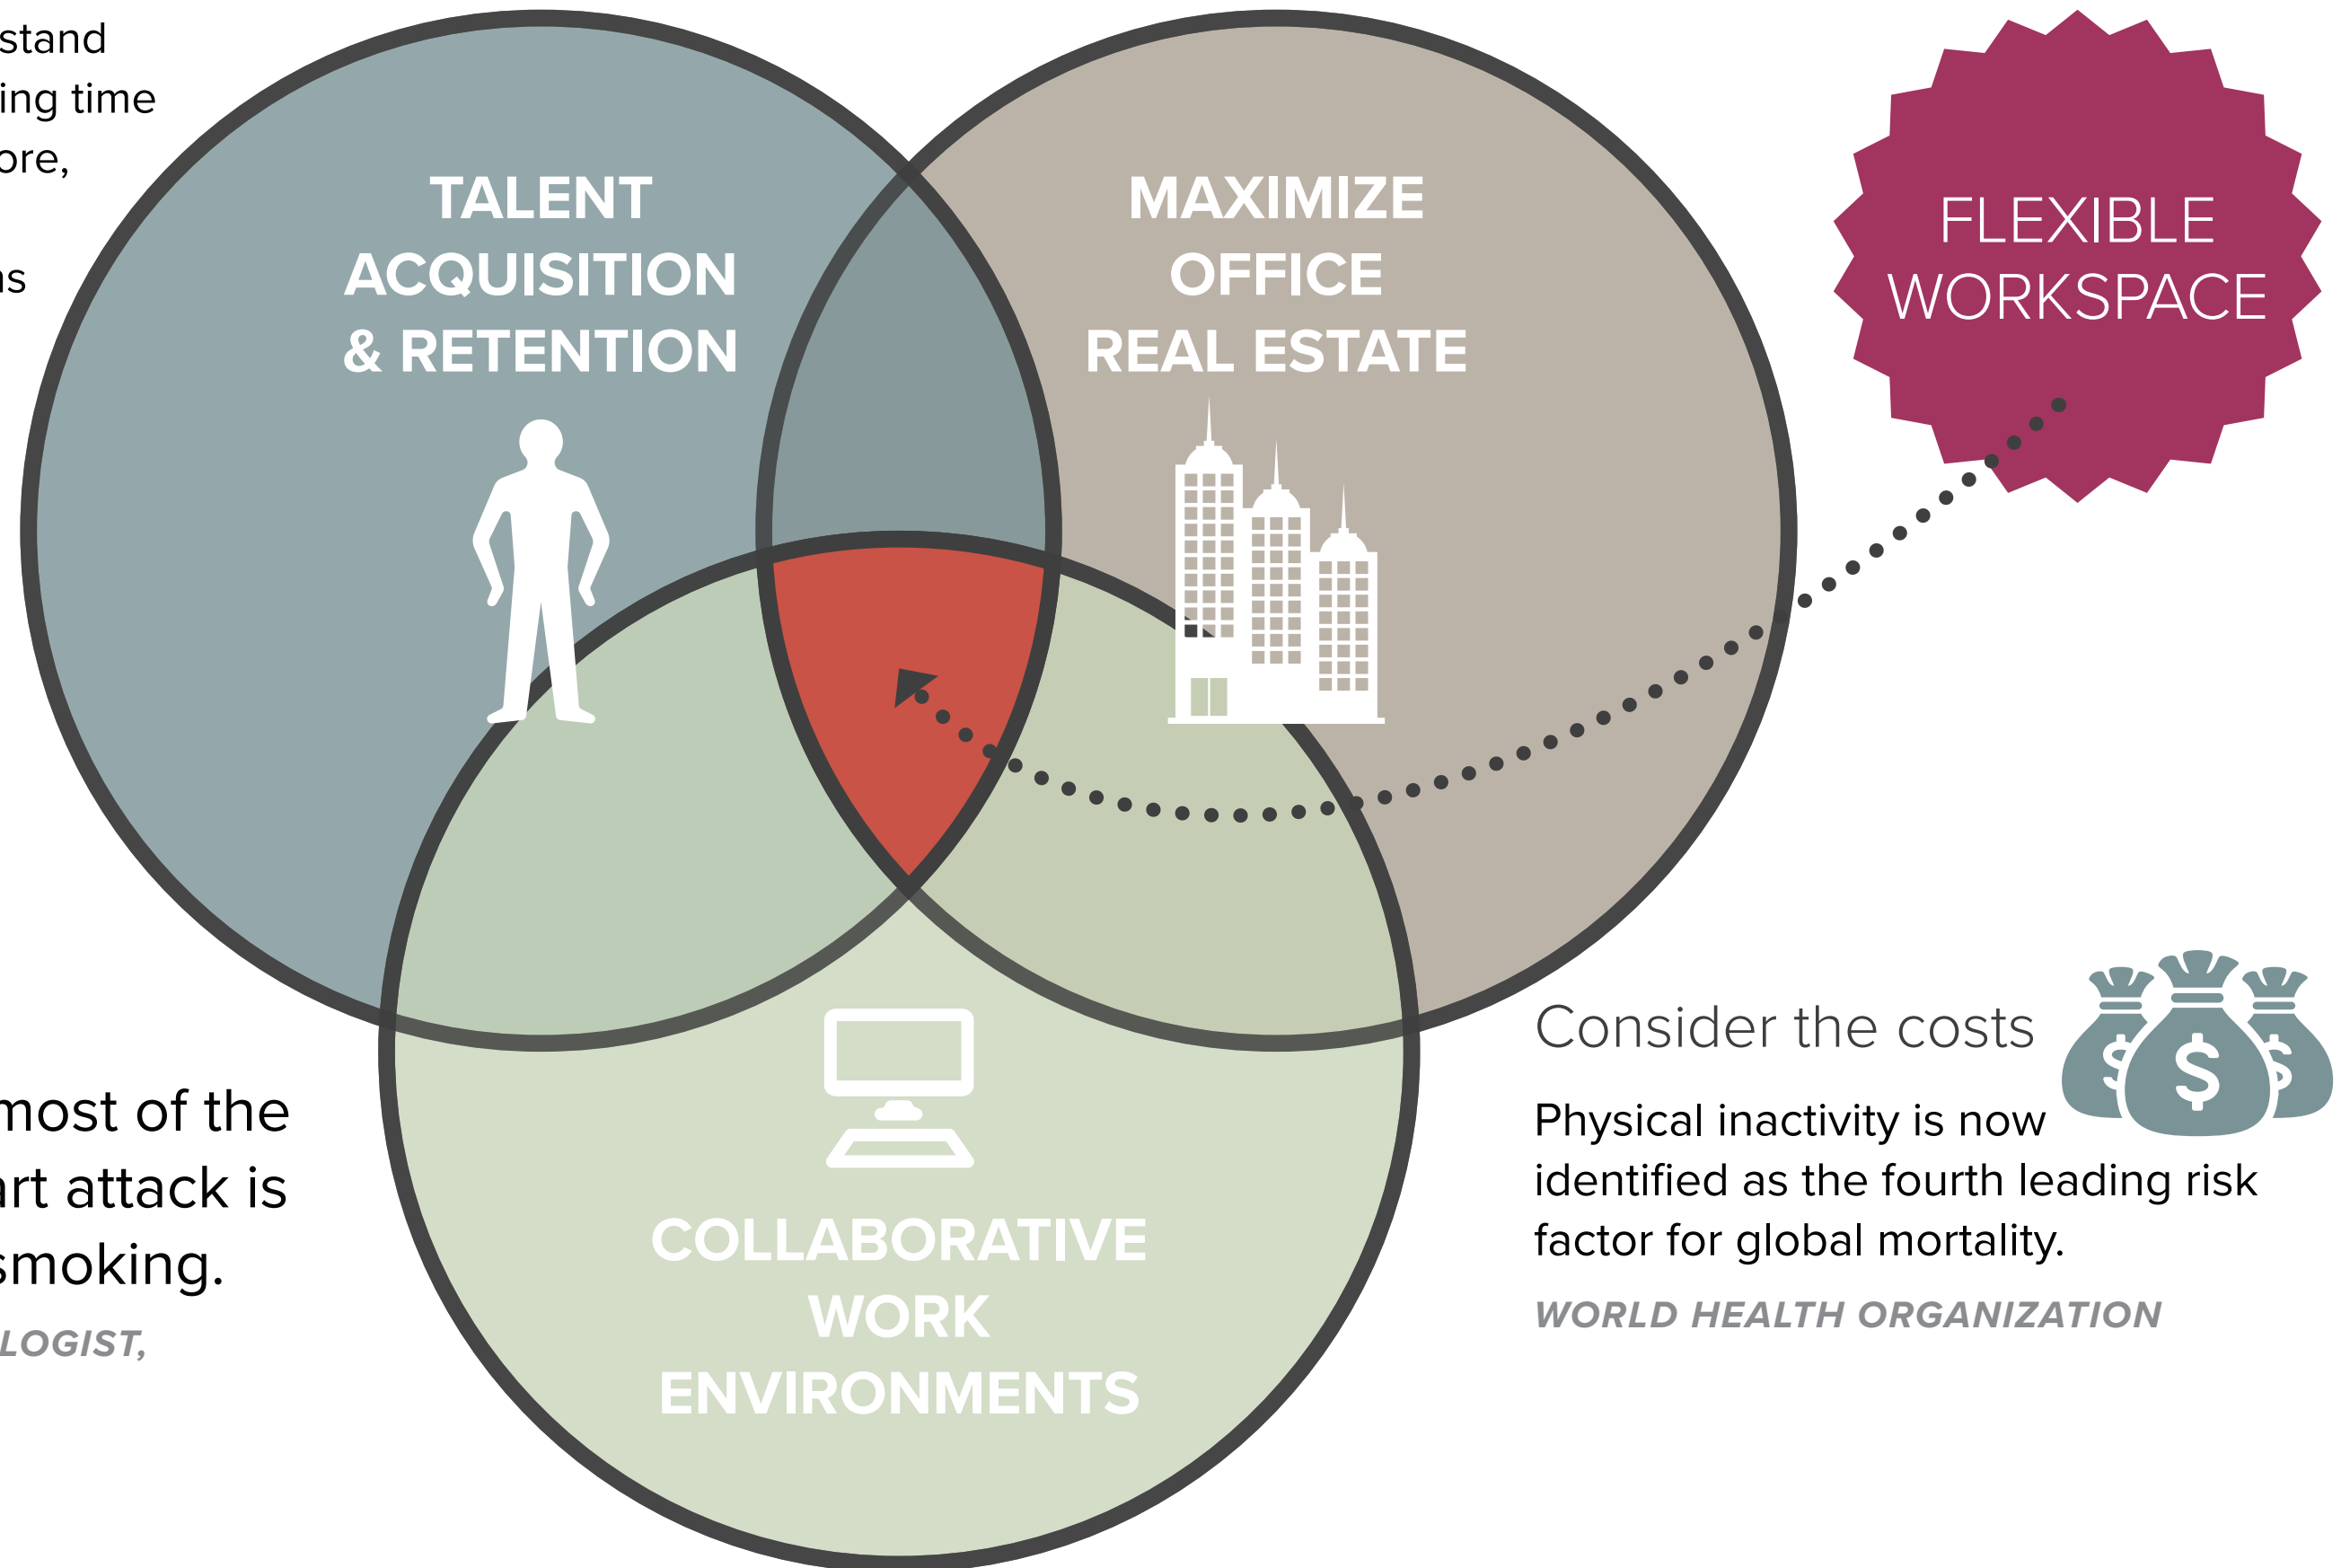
stand
ing time
ore,

ns

TALENT ACQUISITION & RETENTION

MAXIMIZE OFFICE REAL ESTATE

FLEXIBLE WORKSPACE

most of the
rt attack is
smoking.

LOGIST,

COLLABORATIVE WORK ENVIRONMENTS

Consider the costs

$ $ $

Physical inactivity is now identified as the fourth leading risk factor for global mortality.

WORLD HEALTH ORGANIZATION